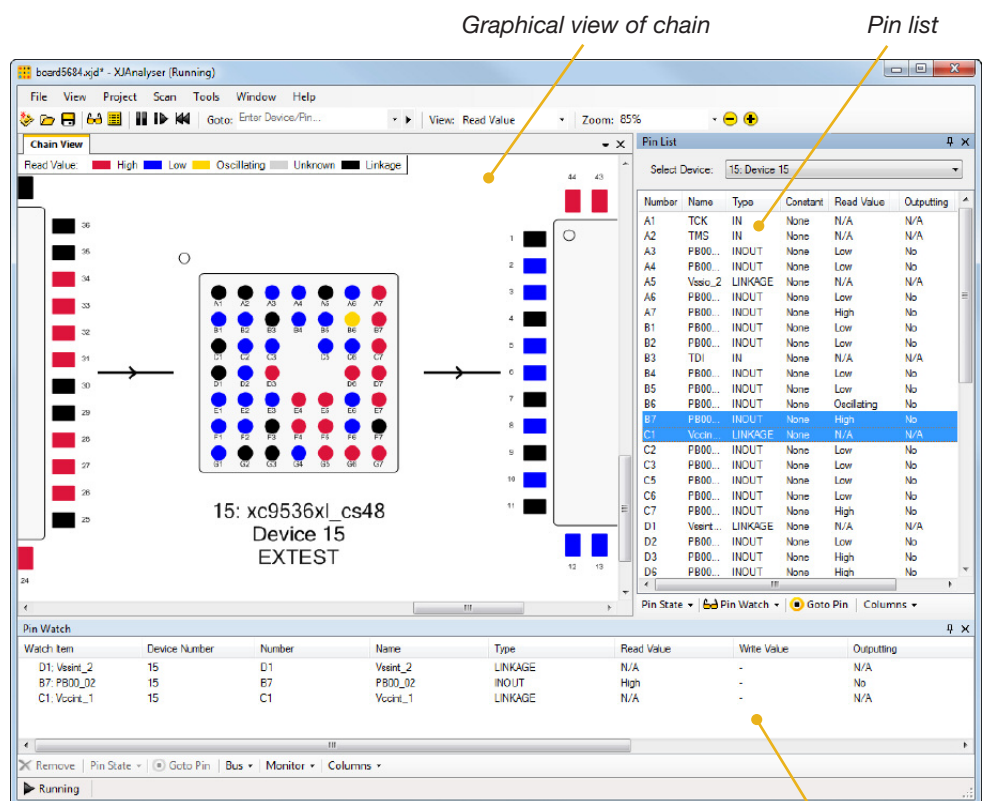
Graphical view of chain

Pin list

board5684.xjd* - XJAnalyser (Running)

File View Project Scan Tools Window Help

Goto: Enter Device/Pin... View: Read Value Zoom: 85%

Chain View

Read Value: High Low Oscillating Unknown Linkage

36 35 34 33 32 31 30 29 28 27 26 25 24

A1 A2 A3 A4 A5 A6 A7
B1 B2 B3 B4 B5 B6 B7
C1 C2 C3 D3 C6 C7
D1 D2 D3 D6 D7
E1 E2 E3 E4 E5 E6 E7
F1 F2 F3 F4 F5 F6 F7
G1 G2 G3 G4 G5 G6 G7

15: xc9536xl_cs48
Device 15
EXTEST

44 43
1 2 3 4 5 6 7 8 9 10 11
12 13

Pin List

Select Device: 15: Device 15

| Number | Name | Type | Constant | Read Value | Outputting |
|---|---|---|---|---|---|
| A1 | TCK | IN | None | N/A | N/A |
| A2 | TMS | IN | None | N/A | N/A |
| A3 | PB00... | INOUT | None | Low | No |
| A4 | PB00... | INOUT | None | Low | No |
| A5 | Vssio_2 | LINKAGE | None | N/A | N/A |
| A6 | PB00... | INOUT | None | Low | No |
| A7 | PB00... | INOUT | None | High | No |
| B1 | PB00... | INOUT | None | Low | No |
| B2 | PB00... | INOUT | None | Low | No |
| B3 | TDI | IN | None | N/A | N/A |
| B4 | PB00... | INOUT | None | Low | No |
| B5 | PB00... | INOUT | None | Low | No |
| B6 | PB00... | INOUT | None | Oscillating | No |
| B7 | PB00... | INOUT | None | High | No |
| C1 | Vccint... | LINKAGE | None | N/A | N/A |
| C2 | PB00... | INOUT | None | Low | No |
| C3 | PB00... | INOUT | None | Low | No |
| C5 | PB00... | INOUT | None | Low | No |
| C6 | PB00... | INOUT | None | Low | No |
| C7 | PB00... | INOUT | None | High | No |
| D1 | Vssint... | LINKAGE | None | N/A | N/A |
| D2 | PB00... | INOUT | None | Low | No |
| D3 | PB00... | INOUT | None | High | No |
| D6 | PB00... | INOUT | None | High | No |

Pin State Pin Watch Goto Pin Columns

Pin Watch

| Watch Item | Device Number | Number | Name | Type | Read Value | Write Value | Outputting |
|---|---|---|---|---|---|---|---|
| D1: Vssint_2 | 15 | D1 | Vssint_2 | LINKAGE | N/A | - | N/A |
| B7: PB00_02 | 15 | B7 | PB00_02 | INOUT | High | - | No |
| C1: Vccint_1 | 15 | C1 | Vccint_1 | LINKAGE | N/A | - | N/A |

Remove Pin State Goto Pin Bus Monitor Columns

Running